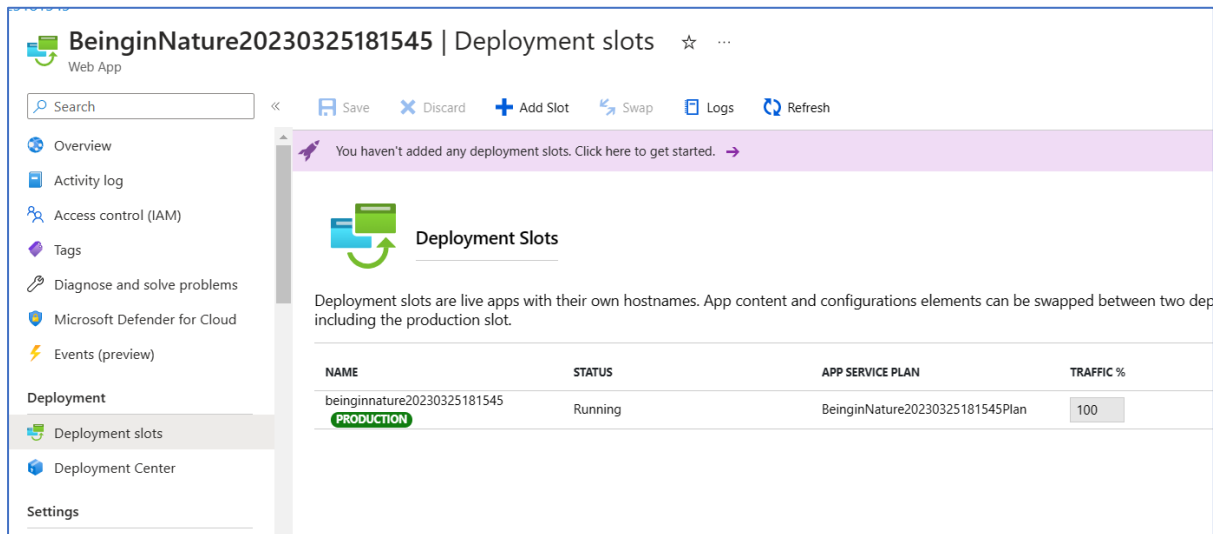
BeinginNature20230325181545 | Deployment slots ☆ ···
Web App

Search
«

Overview
Activity log
Access control (IAM)
Tags
Diagnose and solve problems
Microsoft Defender for Cloud
Events (preview)

Deployment
Deployment slots
Deployment Center

Settings

Save
Discard
Add Slot
Swap
Logs
Refresh

You haven't added any deployment slots. Click here to get started. →

Deployment Slots

Deployment slots are live apps with their own hostnames. App content and configurations elements can be swapped between two dep including the production slot.

| NAME | STATUS | APP SERVICE PLAN | TRAFFIC % |
|---|---|---|---|
| beinginnature20230325181545 PRODUCTION | Running | BeinginNature20230325181545Plan | 100 |